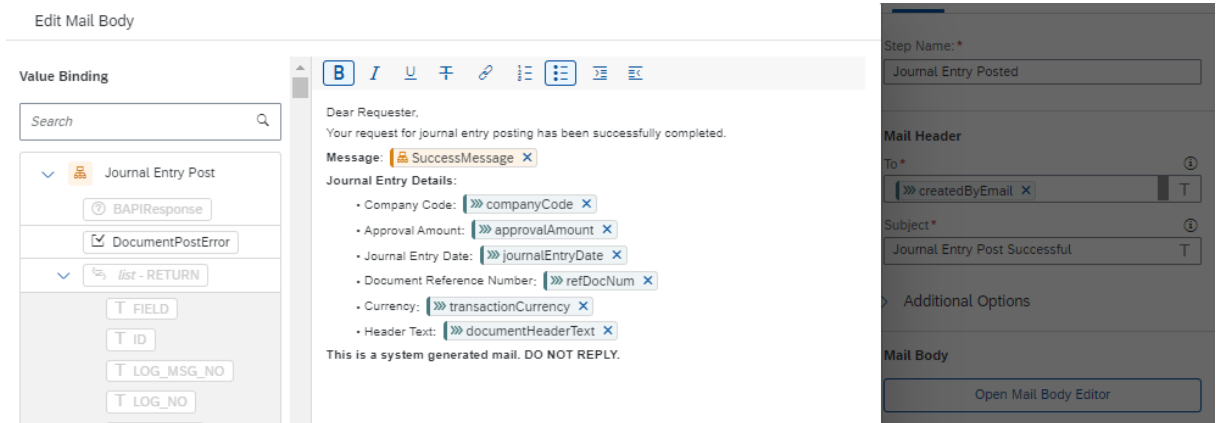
Edit Mail Body

Value Binding

Search

Journal Entry Post

BAPIResponse

DocumentPostError

list - RETURN

T FIELD

T ID

T LOG_MSG_NO

T LOG_NO

B I U

Dear Requester,
Your request for journal entry posting has been successfully completed.

Message: SuccessMessage ×

Journal Entry Details:

• Company Code: companyCode ×
• Approval Amount: approvalAmount ×
• Journal Entry Date: journalEntryDate ×
• Document Reference Number: refDocNum ×
• Currency: transactionCurrency ×
• Header Text: documentHeaderText ×

This is a system generated mail. DO NOT REPLY.

Step Name: *

Journal Entry Posted

Mail Header

To *

createdByEmail ×

T

Subject *

Journal Entry Post Successful

T

Additional Options

Mail Body

Open Mail Body Editor